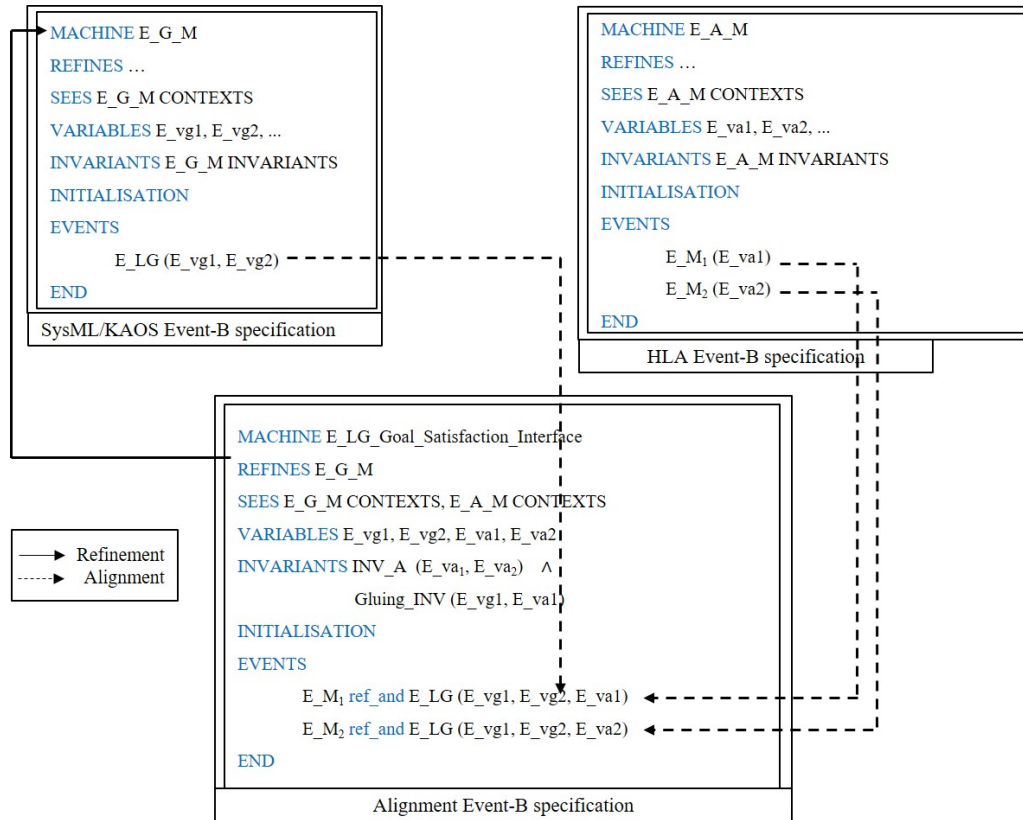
MACHINE E_G_M
REFINES …
SEES E_G_M CONTEXTS
VARIABLES E_vg1, E_vg2, ...
INVARIANTS E_G_M INVARIANTS
INITIALISATION
EVENTS
E_LG (E_vg1, E_vg2)
END

SysML/KAOS Event-B specification

MACHINE E_A_M
REFINES …
SEES E_A_M CONTEXTS
VARIABLES E_va1, E_va2, ...
INVARIANTS E_A_M INVARIANTS
INITIALISATION
EVENTS
E_M$_1$ (E_va1)
E_M$_2$ (E_va2)
END

HLA Event-B specification

MACHINE E_LG_Goal_Satisfaction_Interface
REFINES E_G_M
SEES E_G_M CONTEXTS, E_A_M CONTEXTS
VARIABLES E_vg1, E_vg2, E_va1, E_va2
INVARIANTS INV_A (E_va$_1$, E_va$_2$) $\wedge$
Gluing_INV (E_vg1, E_va1)
INITIALISATION
EVENTS
E_M$_1$ ref_and E_LG (E_vg1, E_vg2, E_va1)
E_M$_2$ ref_and E_LG (E_vg1, E_vg2, E_va2)
END

Alignment Event-B specification

Refinement
Alignment